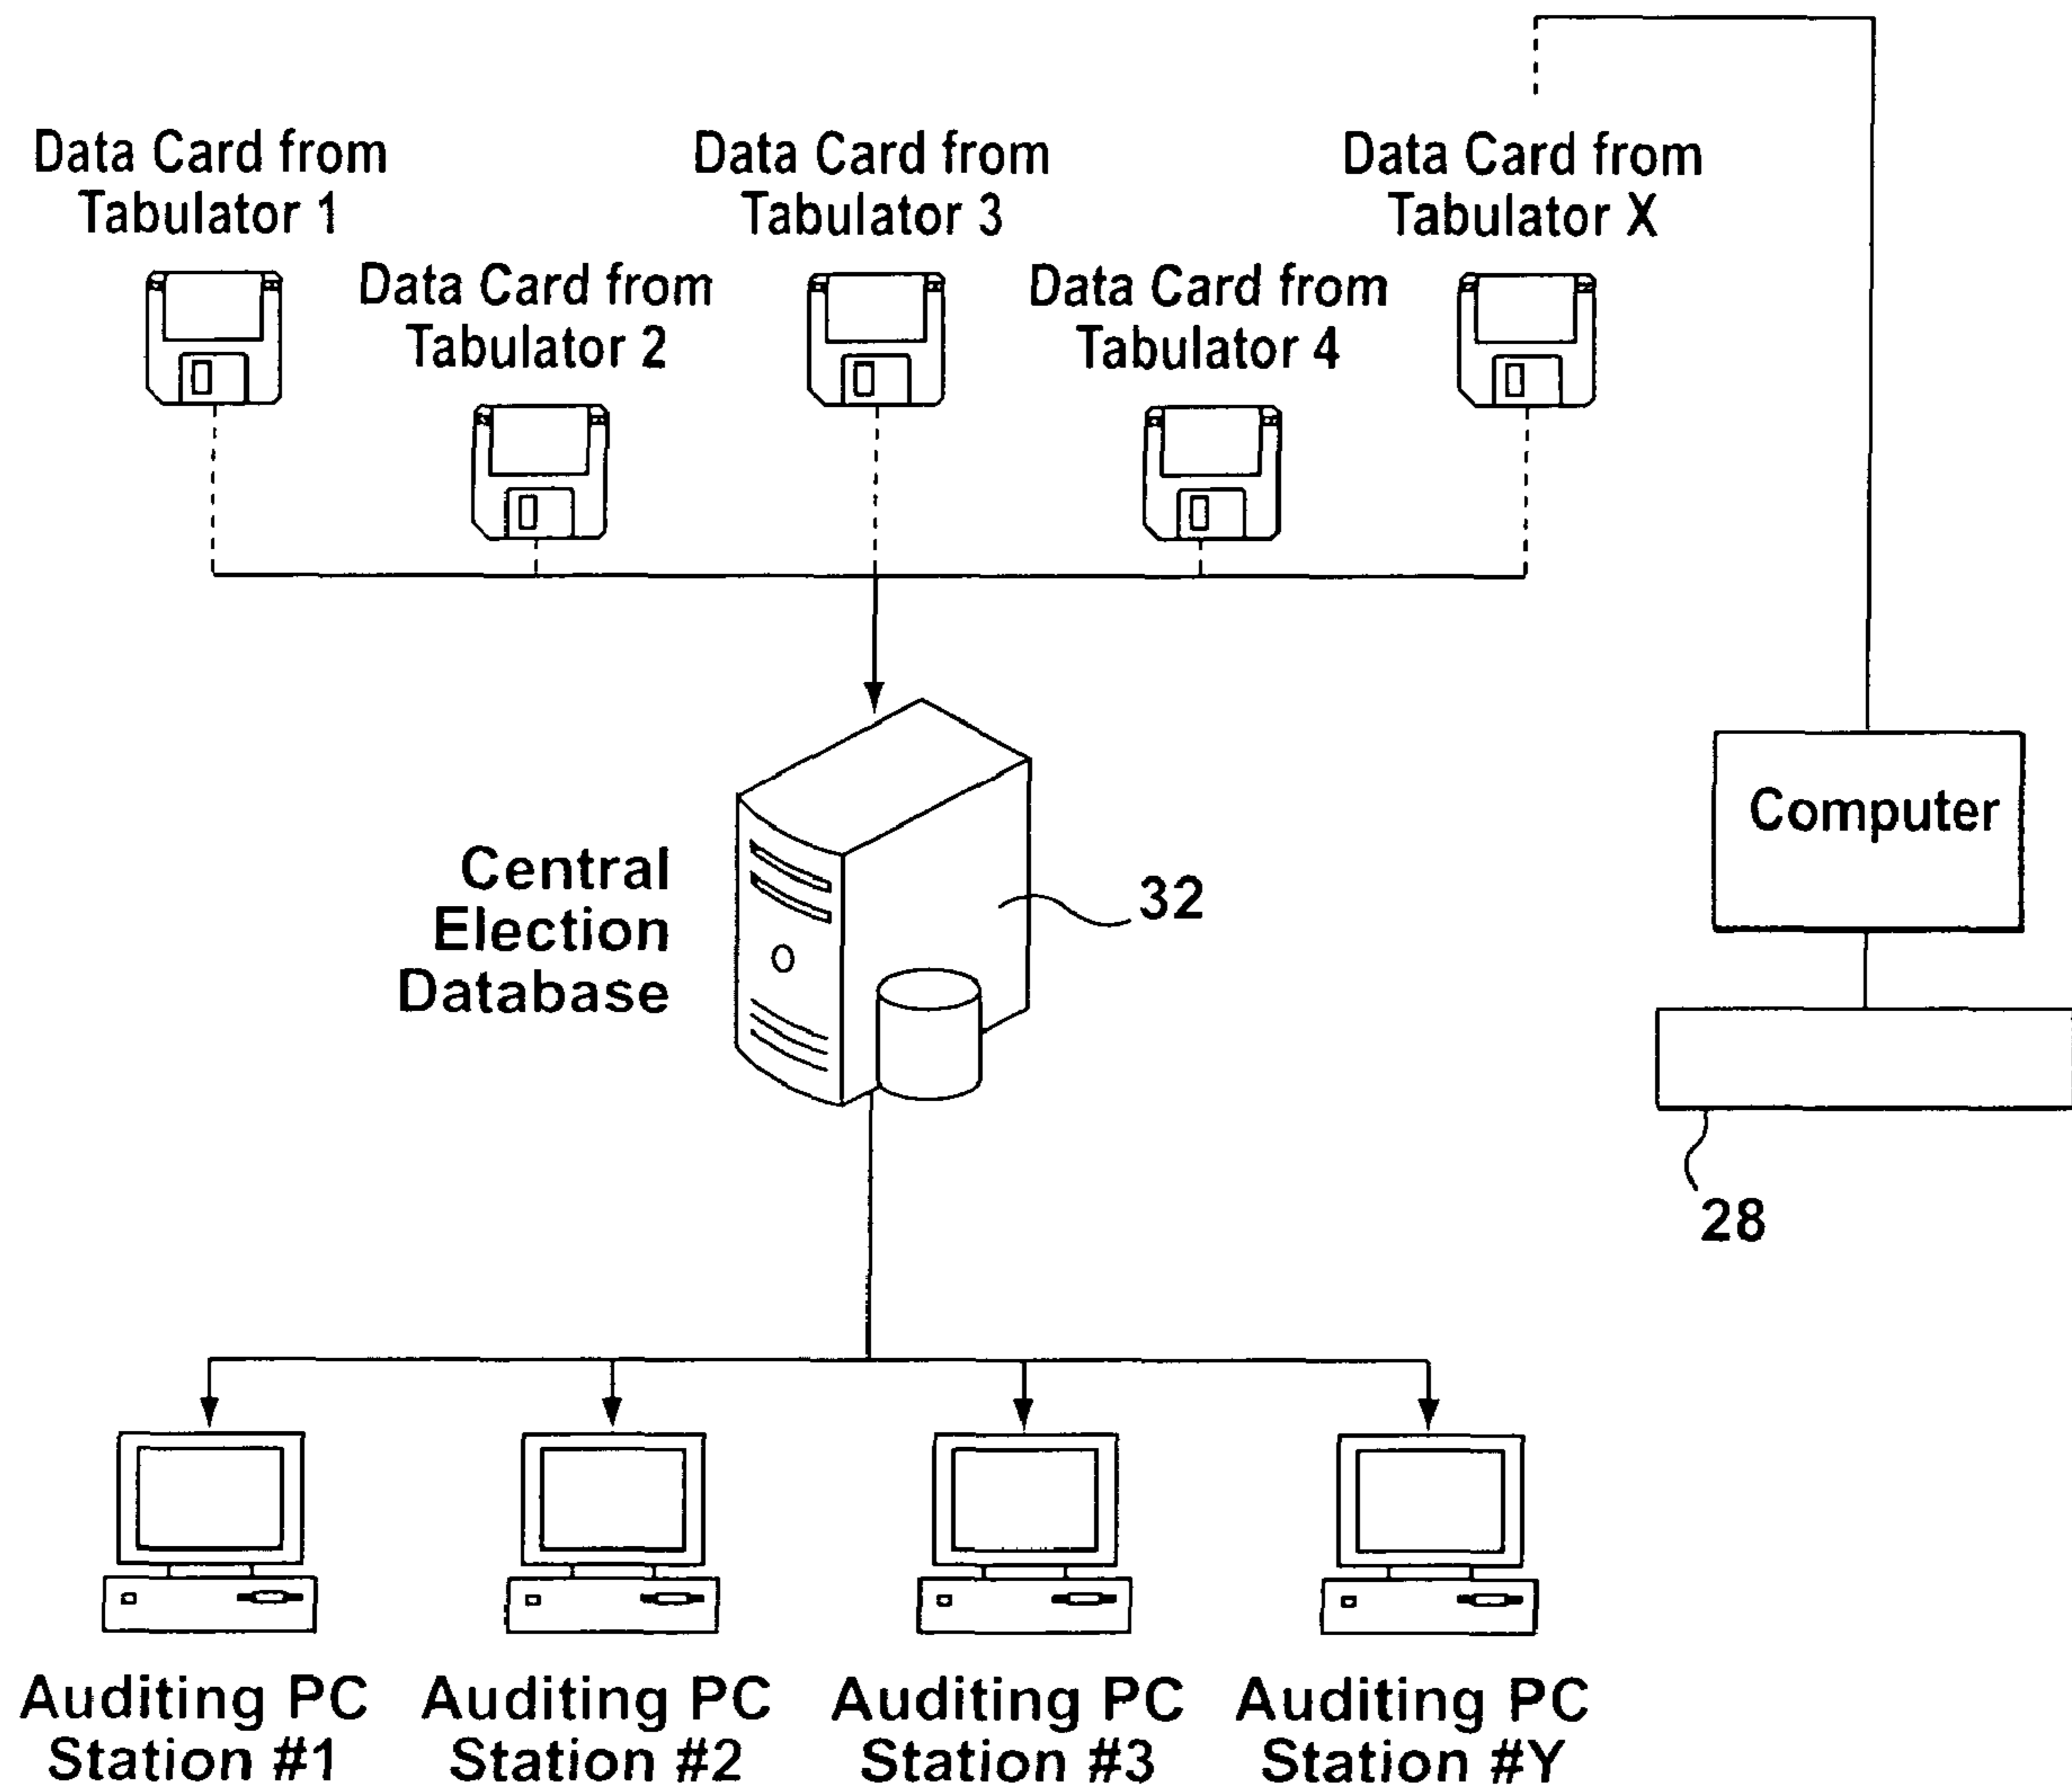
Data Card from Tabulator 1

Data Card from Tabulator 2

Data Card from Tabulator 3

Data Card from Tabulator 4

Data Card from Tabulator X

Computer

Central Election Database

32

28

Auditing PC Station #1

Auditing PC Station #2

Auditing PC Station #3

Auditing PC Station #Y